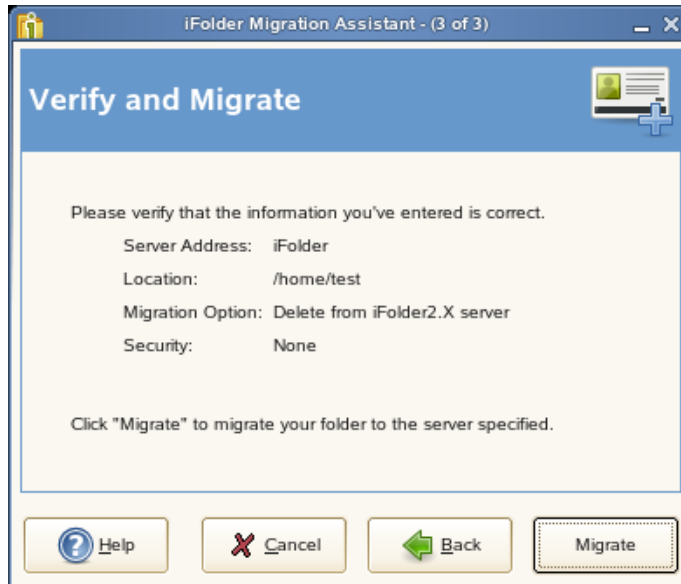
iFolder Migration Assistant - (3 of 3)

Verify and Migrate

Please verify that the information you've entered is correct.

| | |
|---|---|
| Server Address: | iFolder |
| Location: | /home/test |
| Migration Option: | Delete from iFolder2.X server |
| Security: | None |

Click "Migrate" to migrate your folder to the server specified.

Help Cancel Back Migrate